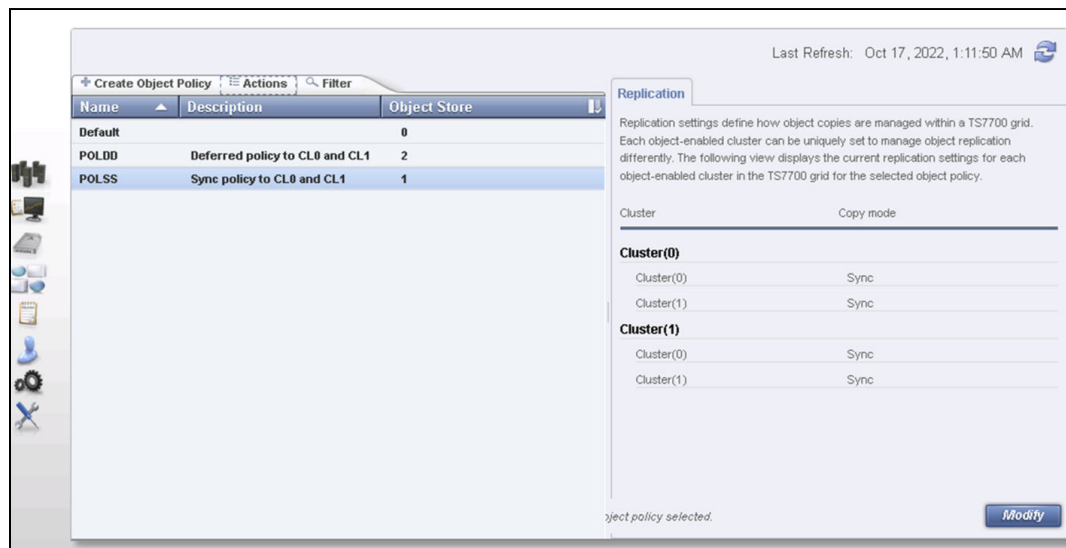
Last Refresh: Oct 17, 2022, 1:11:50 AM

+ Create Object Policy | Actions | Filter

| Name | Description | Object Store |
|---|---|---|
| Default | | 0 |
| POLDD | Deferred policy to CL0 and CL1 | 2 |
| POLSS | Sync policy to CL0 and CL1 | 1 |

Replication

Replication settings define how object copies are managed within a TS7700 grid. Each object-enabled cluster can be uniquely set to manage object replication differently. The following view displays the current replication settings for each object-enabled cluster in the TS7700 grid for the selected object policy.

| Cluster | Copy mode |
|---|---|
| Cluster(0) | |
| Cluster(0) | Sync |
| Cluster(1) | Sync |
| Cluster(1) | |
| Cluster(0) | Sync |
| Cluster(1) | Sync |

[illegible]ject policy selected.

Modify